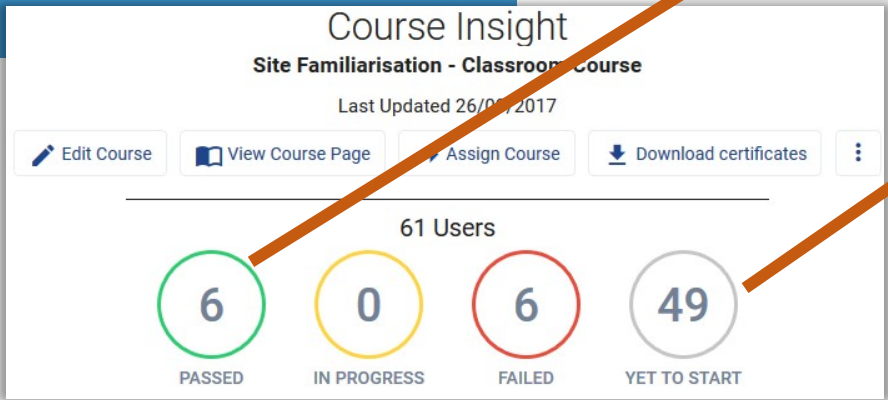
Course Insight

Site Familiarisation - Classroom Course

Last Updated 26/0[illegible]/2017

Edit Course
View Course Page
Assign Course
Download certificates

61 Users

6
PASSED

0
IN PROGRESS

6
FAILED

49
YET TO START